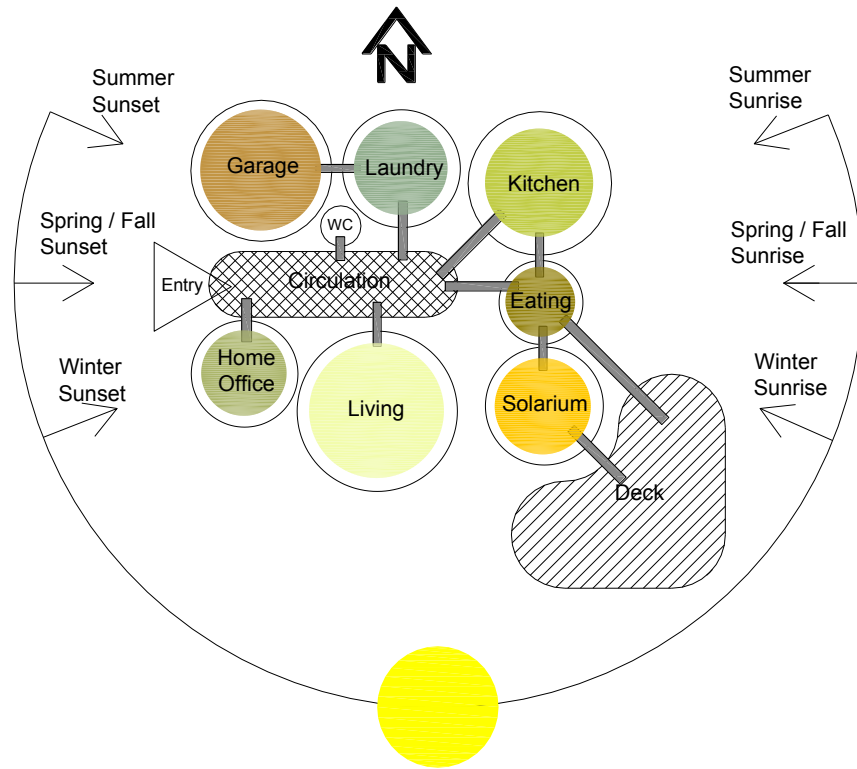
N

Summer Sunset

Spring / Fall Sunset

Winter Sunset

Summer Sunrise

Spring / Fall Sunrise

Winter Sunrise

Garage

Laundry

Kitchen

WC

Entry

Circulation

Eating

Home Office

Living

Solarium

Deck